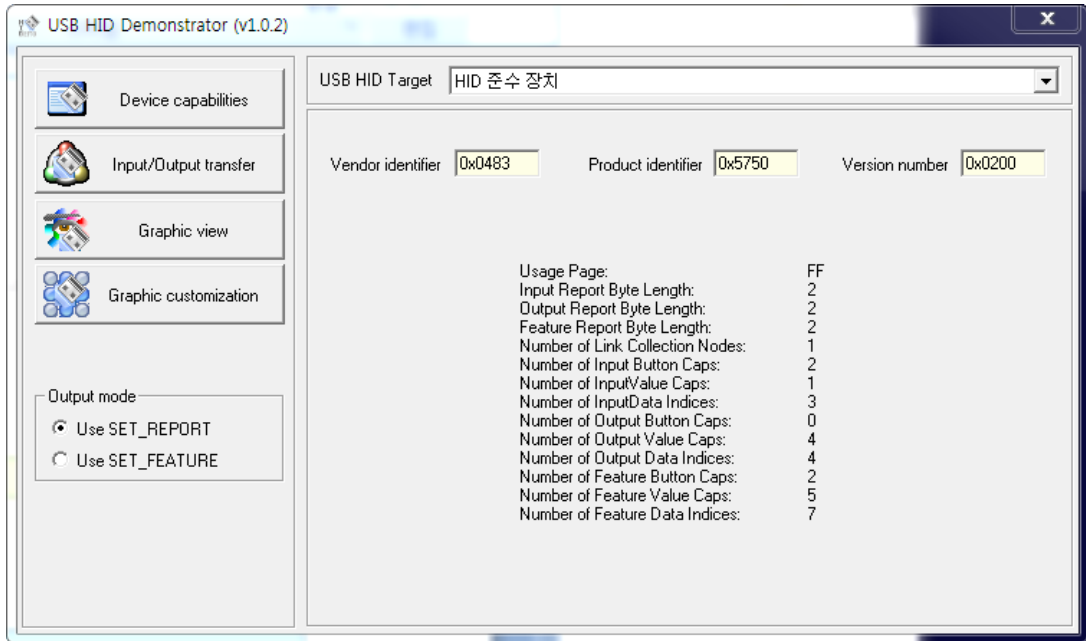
USB HID Demonstrator (v1.0.2)

Device capabilities

Input/Output transfer

Graphic view

Graphic customization

Output mode
Use SET_REPORT
Use SET_FEATURE

USB HID Target HID 준수 장치

Vendor identifier 0x0483 Product identifier 0x5750 Version number 0x0200

| | |
|---|---|
| Usage Page: | FF |
| Input Report Byte Length: | 2 |
| Output Report Byte Length: | 2 |
| Feature Report Byte Length: | 2 |
| Number of Link Collection Nodes: | 1 |
| Number of Input Button Caps: | 2 |
| Number of InputValue Caps: | 1 |
| Number of InputData Indices: | 3 |
| Number of Output Button Caps: | 0 |
| Number of Output Value Caps: | 4 |
| Number of Output Data Indices: | 4 |
| Number of Feature Button Caps: | 2 |
| Number of Feature Value Caps: | 5 |
| Number of Feature Data Indices: | 7 |